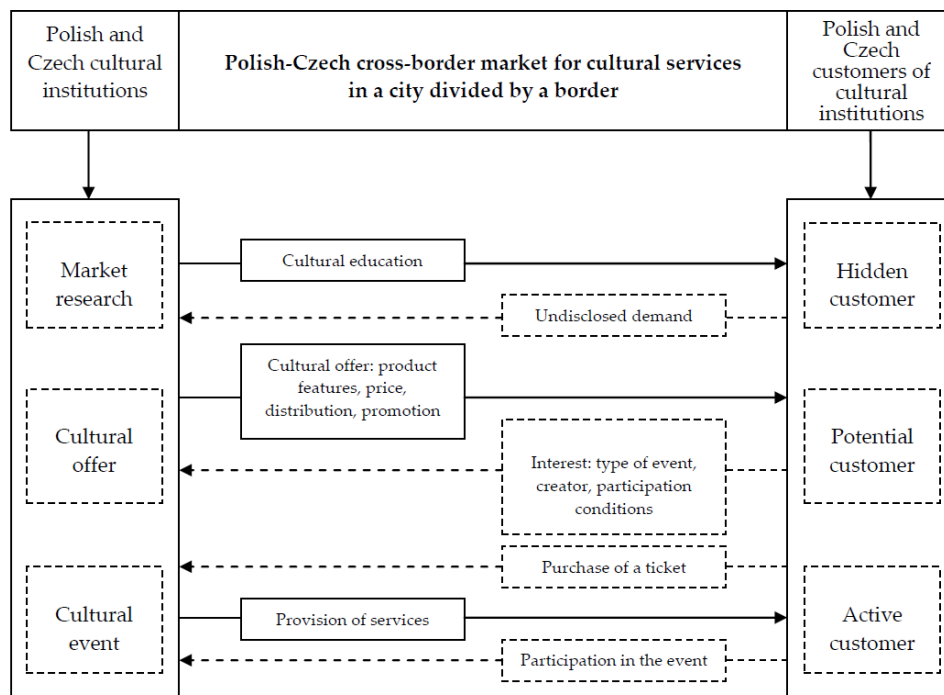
Polish and Czech cultural institutions

Polish-Czech cross-border market for cultural services in a city divided by a border

Polish and Czech customers of cultural institutions

Market research

Cultural education

Hidden customer

Undisclosed demand

Cultural offer: product features, price, distribution, promotion

Cultural offer

Potential customer

Interest: type of event, creator, participation conditions

Purchase of a ticket

Cultural event

Provision of services

Active customer

Participation in the event